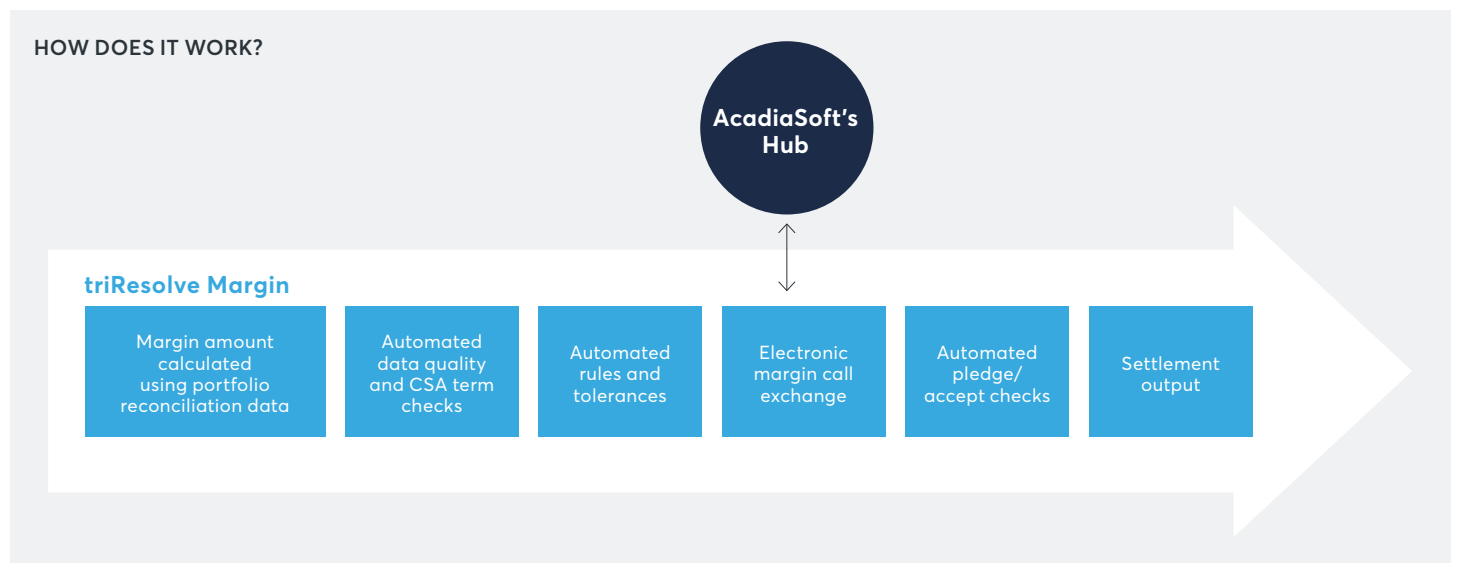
HOW DOES IT WORK?

AcadiaSoft's Hub

triResolve Margin

Margin amount calculated using portfolio reconciliation data

Automated data quality and CSA term checks

Automated rules and tolerances

Electronic margin call exchange

Automated pledge/ accept checks

Settlement output